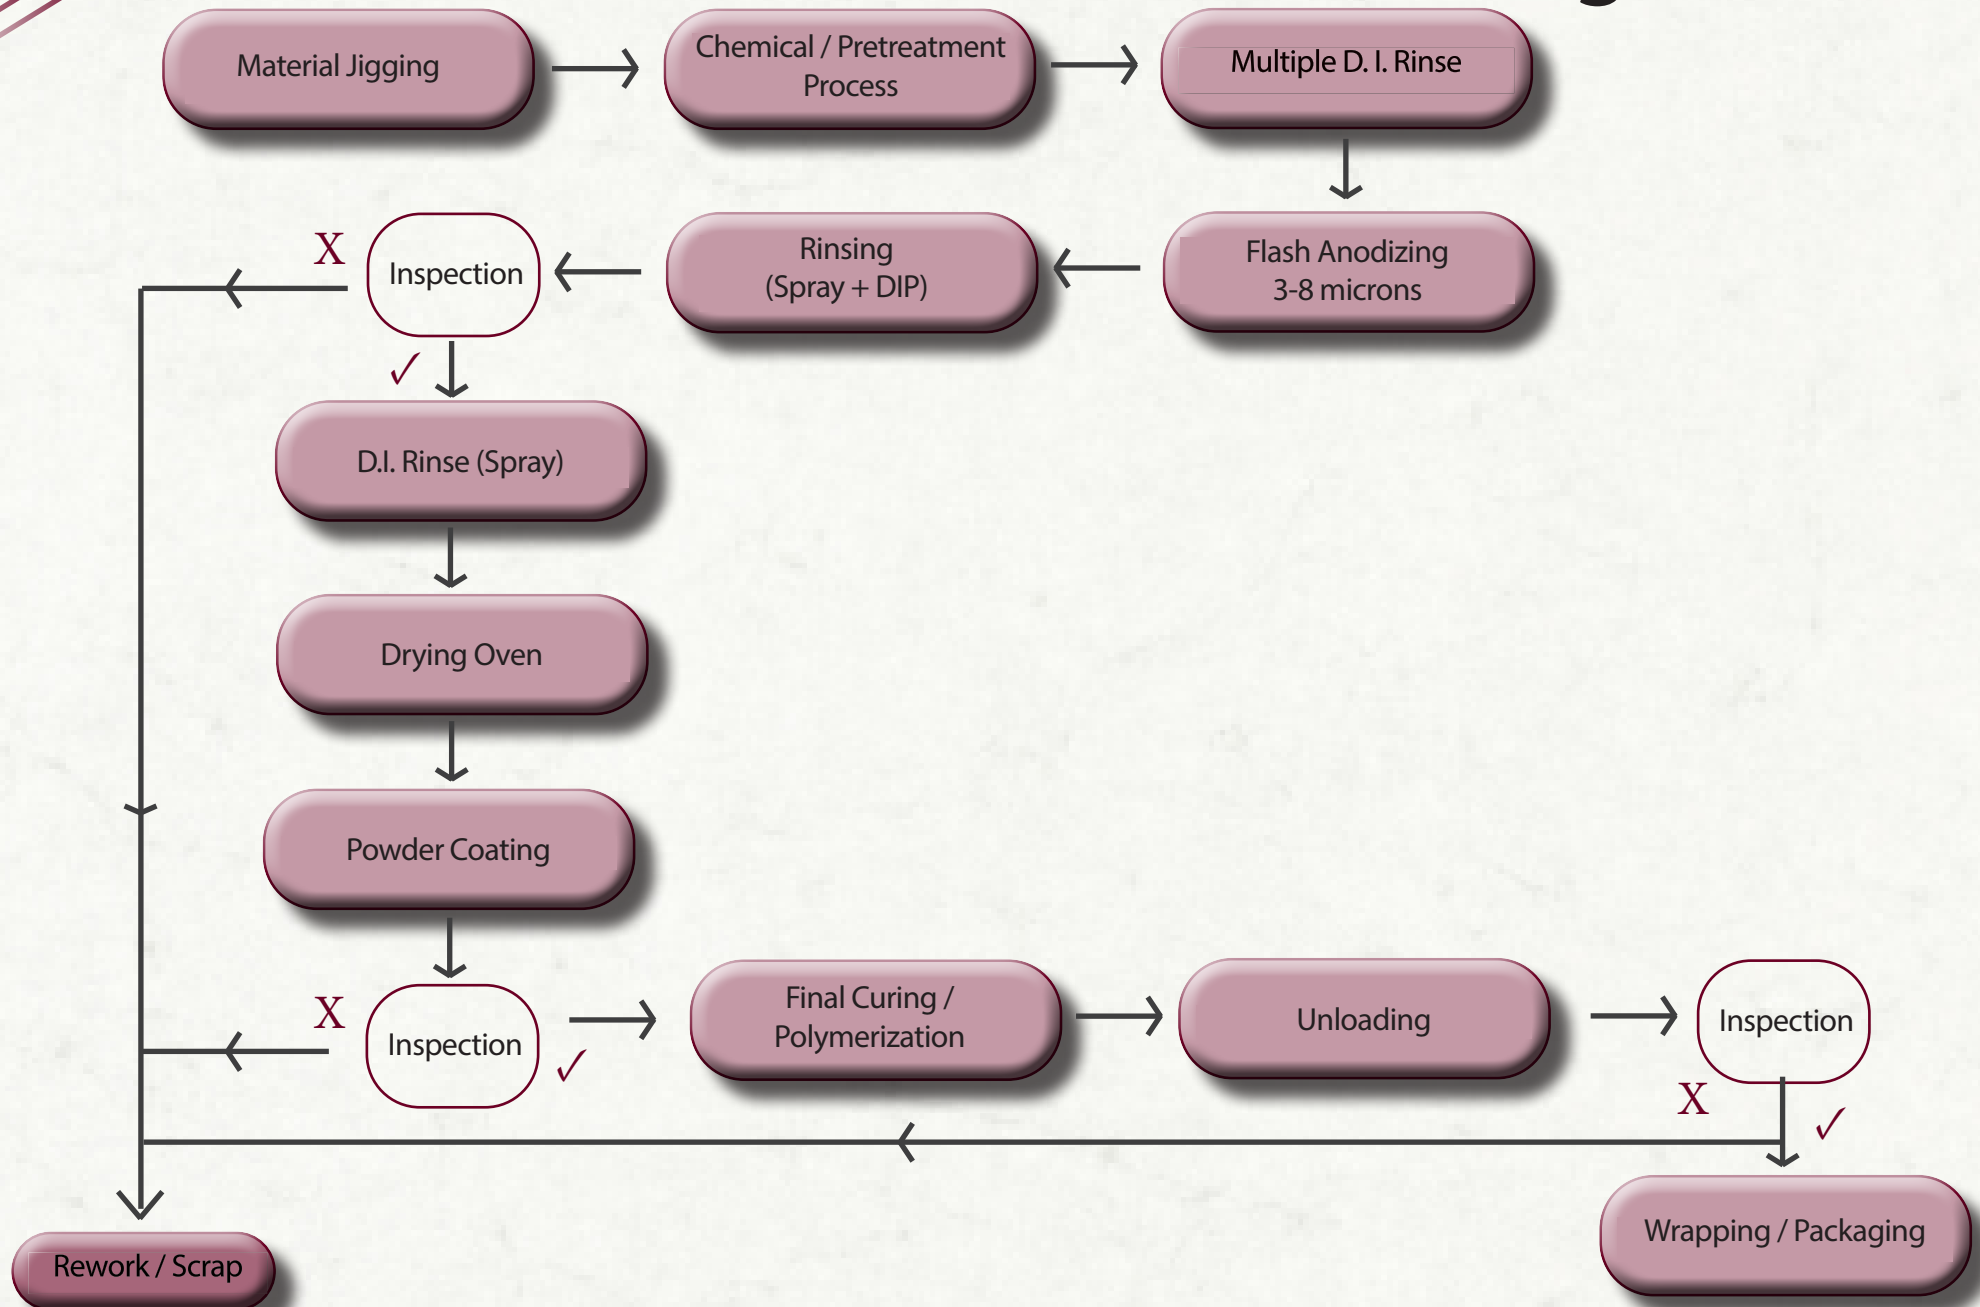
Material Jigging

Chemical / Pretreatment Process

Multiple D. I. Rinse

Flash Anodizing 3-8 microns

Rinsing (Spray + DIP)

X

Inspection

✓

D.I. Rinse (Spray)

Drying Oven

Powder Coating

X

Inspection

✓

Final Curing / Polymerization

Unloading

Inspection

X

✓

Wrapping / Packaging

Rework / Scrap